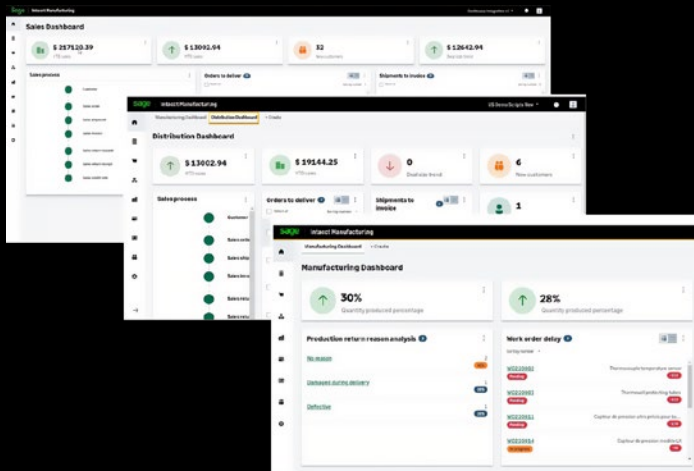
Sage Intacct Manufacturing

Sales Dashboard

$ 217120.39
YTD sales

$ 13002.94
YTD sales

32
New customers

$ 12642.94
Booked this

Sales process

Orders to deliver

Shipments to invoice

Sage Intacct Manufacturing

Manufacturing Dashboard | Distribution Dashboard | + Create

Distribution Dashboard

$ 13002.94
YTD sales

$ 19144.25
YTD sales

0
Booked this

6
New customers

Sales process

Customer

Sales order

Sales order

Sales invoice

Sales order

Sales order

Orders to deliver

Shipments to invoice

1

Sage Intacct Manufacturing

Manufacturing Dashboard | + Create

Manufacturing Dashboard

30%
Quantity produced percentage

28%
Quantity produced percentage

Production return reason analysis

No reason

Damages during delivery

Defective

Work order delay

WO220002
Pending

WO220003
Pending

WO220011
Pending

WO220014
In progress

Thermocouple temperature sensor

Thermowell protecting tubes

Capteur de pression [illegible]

Capteur de pression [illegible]